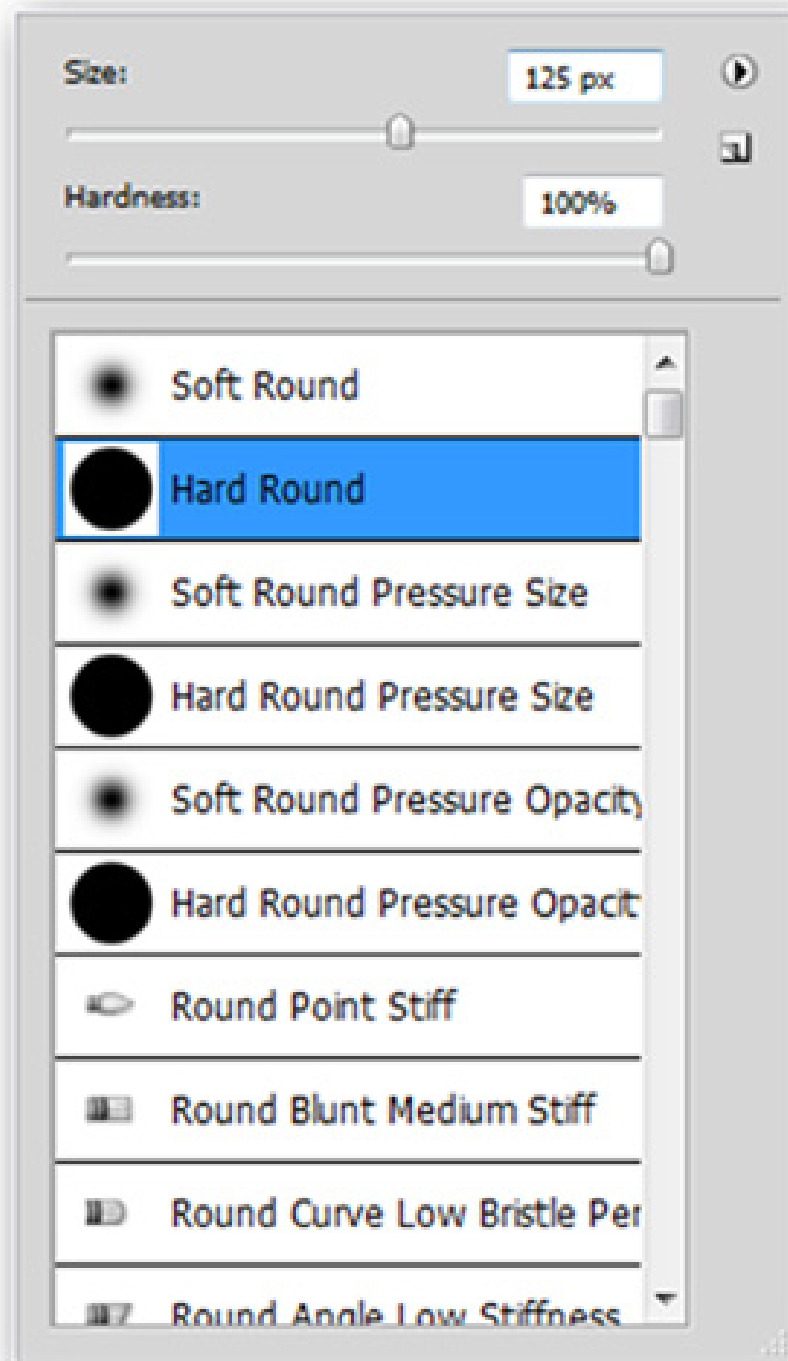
Size:
125 px
Hardness:
100%

Soft Round
Hard Round
Soft Round Pressure Size
Hard Round Pressure Size
Soft Round Pressure Opacity
Hard Round Pressure Opacit
Round Point Stiff
Round Blunt Medium Stiff
Round Curve Low Bristle Per
Round Angle Low Stiffness